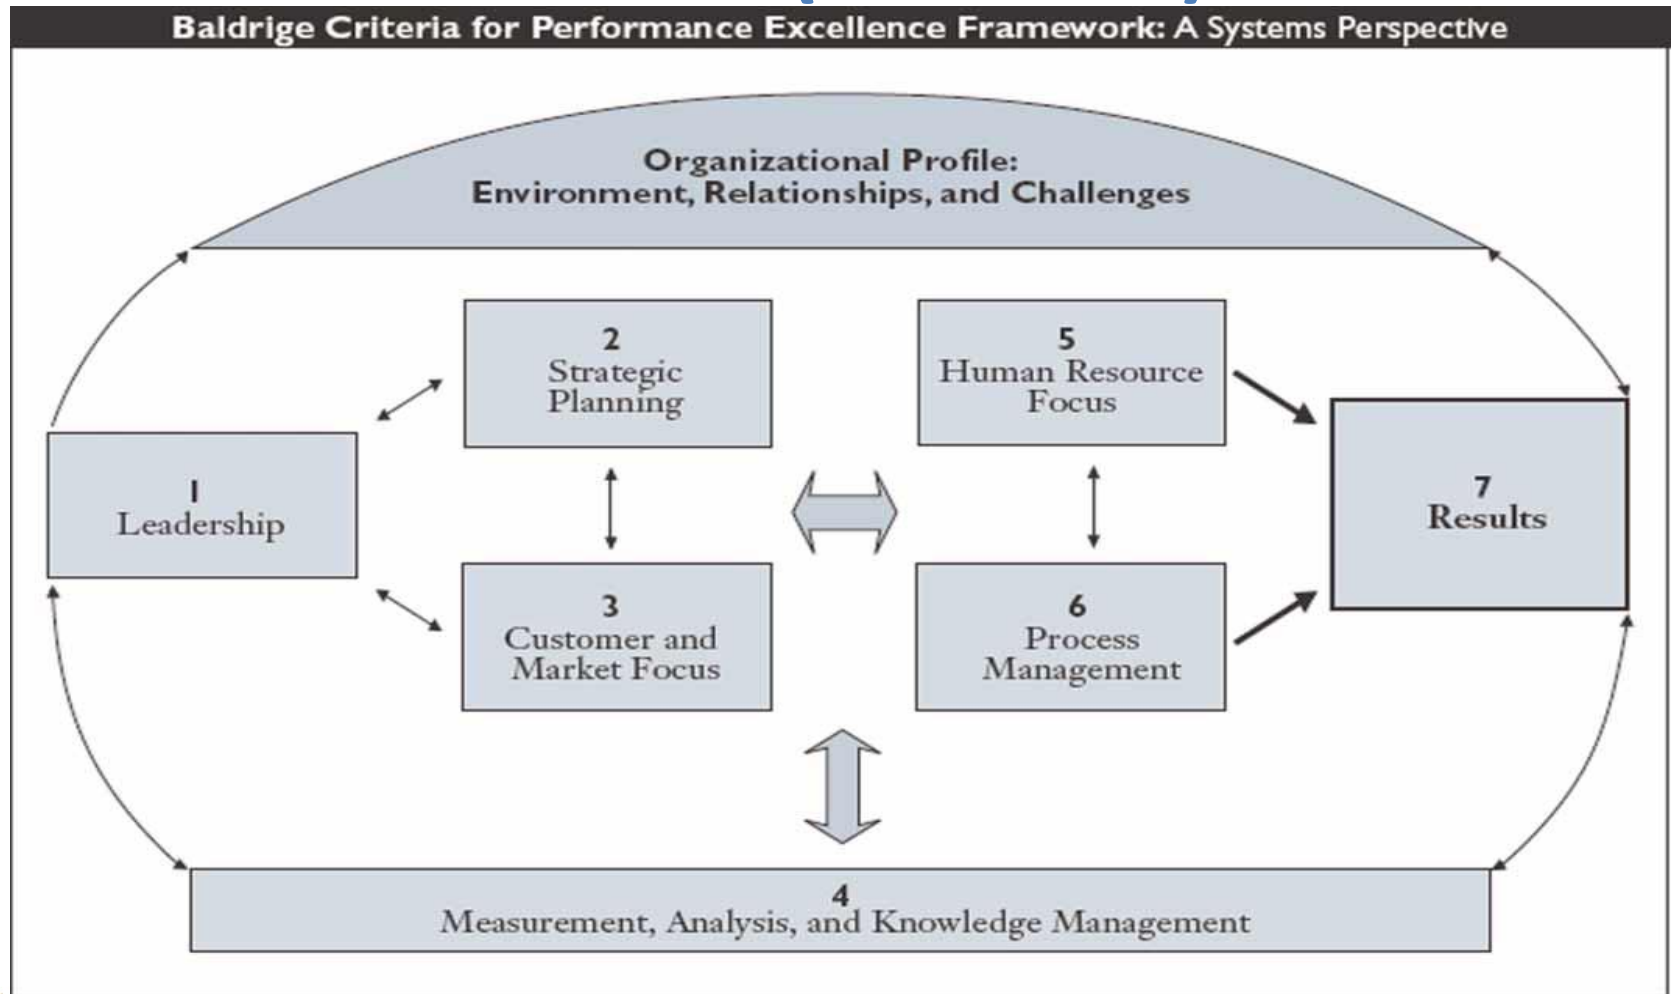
Baldrige Criteria for Performance Excellence Framework: A Systems Perspective

Organizational Profile:
Environment, Relationships, and Challenges

1
Leadership

2
Strategic Planning

3
Customer and Market Focus

5
Human Resource Focus

6
Process Management

7
Results

4
Measurement, Analysis, and Knowledge Management